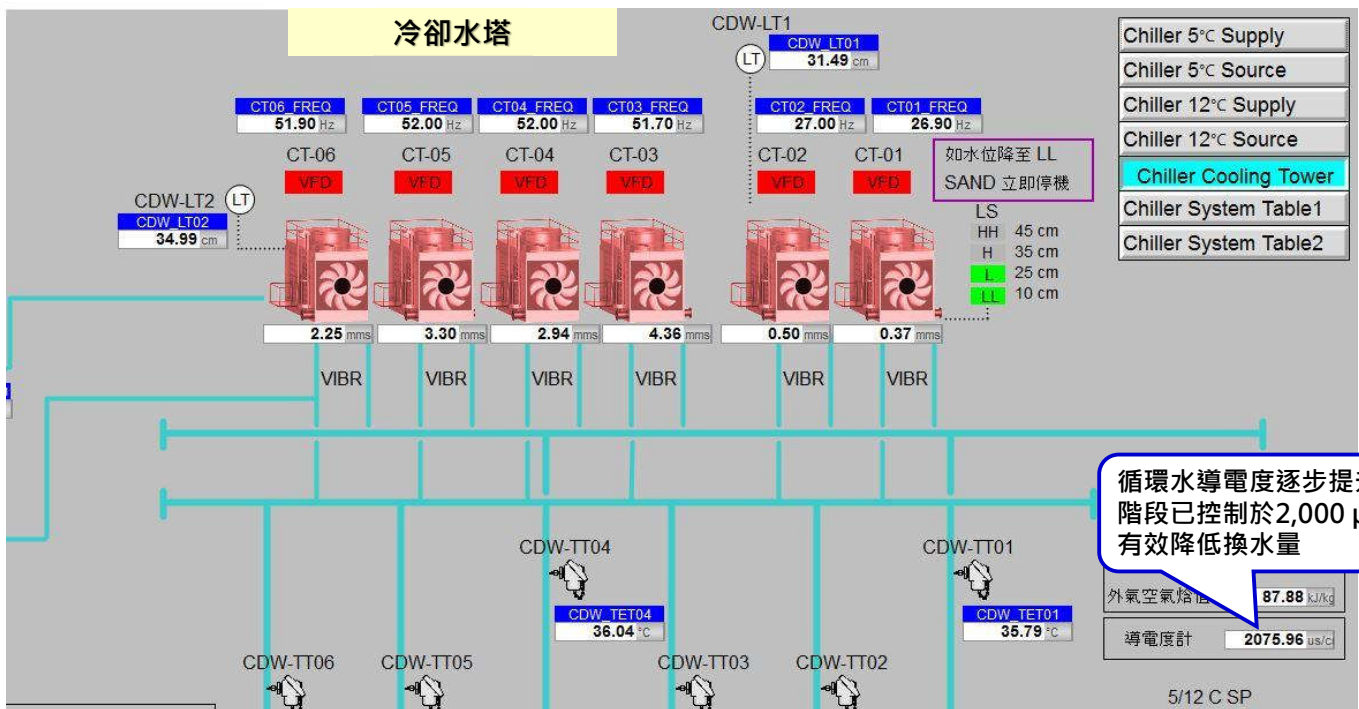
冷卻水塔

CDW-LT1

LT CDW_LT01 31.49 cm

Chiller 5°C Supply
Chiller 5°C Source
Chiller 12°C Supply
Chiller 12°C Source
Chiller Cooling Tower
Chiller System Table1
Chiller System Table2

CT06_FREQ 51.90 Hz
CT05_FREQ 52.00 Hz
CT04_FREQ 52.00 Hz
CT03_FREQ 51.70 Hz
CT02_FREQ 27.00 Hz
CT01_FREQ 26.90 Hz

CT-06 CT-05 CT-04 CT-03 CT-02 CT-01

VFD VFD VFD VFD VFD VFD

如水位降至 LL
SAND 立即停機

CDW-LT2 LT
CDW_LT02 34.99 cm

LS
HH 45 cm
H 35 cm
L 25 cm
LL 10 cm

2.25 mms
3.30 mms
2.94 mms
4.36 mms
0.50 mms
0.37 mms

VIBR VIBR VIBR VIBR VIBR VIBR

循環水導電度逐步提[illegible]
階段已控制於2,000 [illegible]
有效降低換水量

CDW-TT04
CDW_TET04 36.04 °C

CDW-TT01
CDW_TET01 35.79 °C

外氣空氣焓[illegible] 87.88 kJ/kg

導電度計 2075.96 us/c

CDW-TT06 CDW-TT05 CDW-TT03 CDW-TT02

5/12 C SP